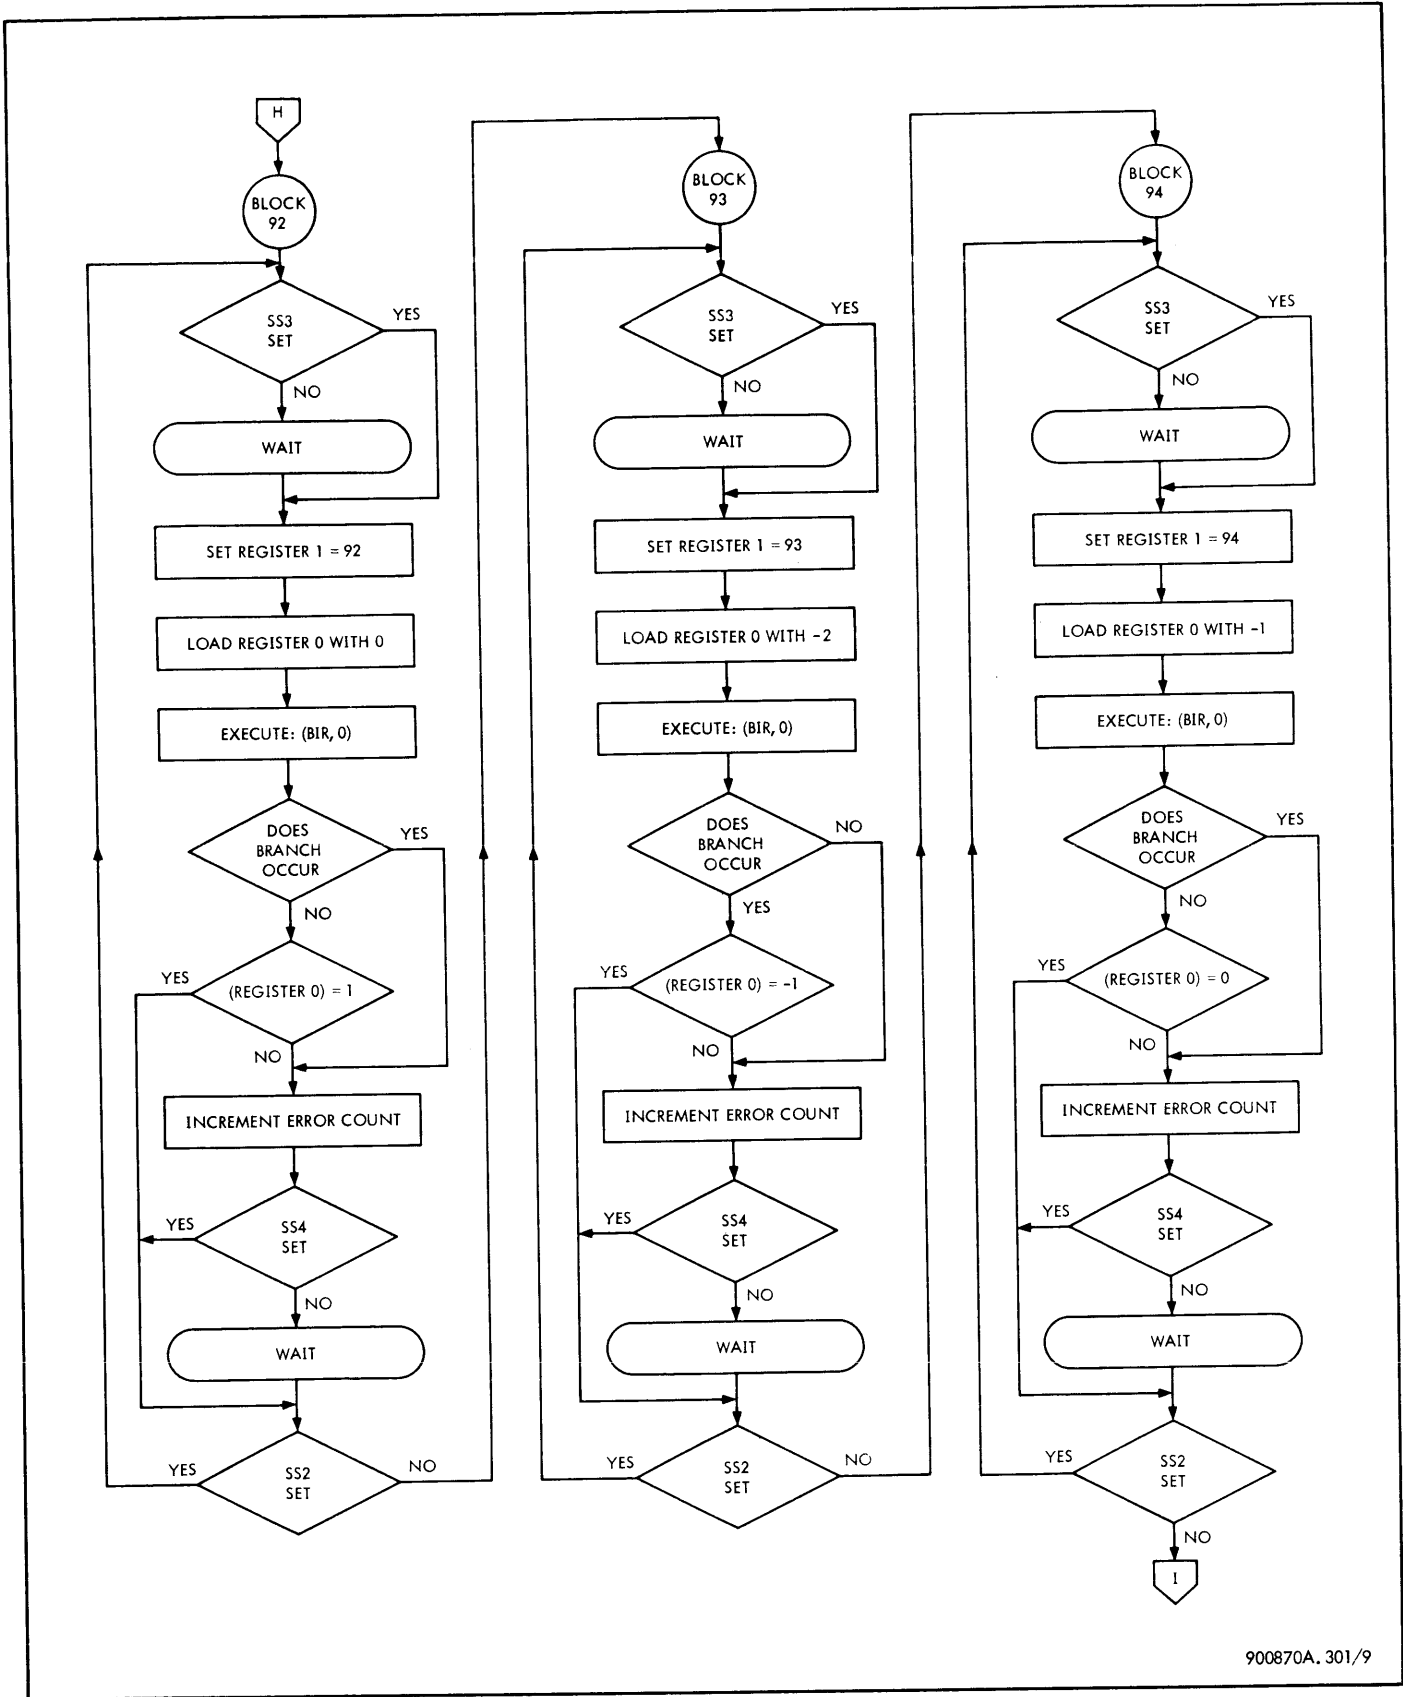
H

BLOCK 92

SS3 SET

YES

NO

WAIT

SET REGISTER 1 = 92

LOAD REGISTER 0 WITH 0

EXECUTE: (BIR, 0)

DOES BRANCH OCCUR

YES

NO

(REGISTER 0) = 1

YES

NO

INCREMENT ERROR COUNT

SS4 SET

YES

NO

WAIT

SS2 SET

YES

NO

BLOCK 93

SS3 SET

YES

NO

WAIT

SET REGISTER 1 = 93

LOAD REGISTER 0 WITH -2

EXECUTE: (BIR, 0)

DOES BRANCH OCCUR

NO

YES

(REGISTER 0) = -1

YES

NO

INCREMENT ERROR COUNT

SS4 SET

YES

NO

WAIT

SS2 SET

YES

NO

BLOCK 94

SS3 SET

YES

NO

WAIT

SET REGISTER 1 = 94

LOAD REGISTER 0 WITH -1

EXECUTE: (BIR, 0)

DOES BRANCH OCCUR

YES

NO

(REGISTER 0) = 0

YES

NO

INCREMENT ERROR COUNT

SS4 SET

YES

NO

WAIT

SS2 SET

YES

NO

I

900870A. 301/9